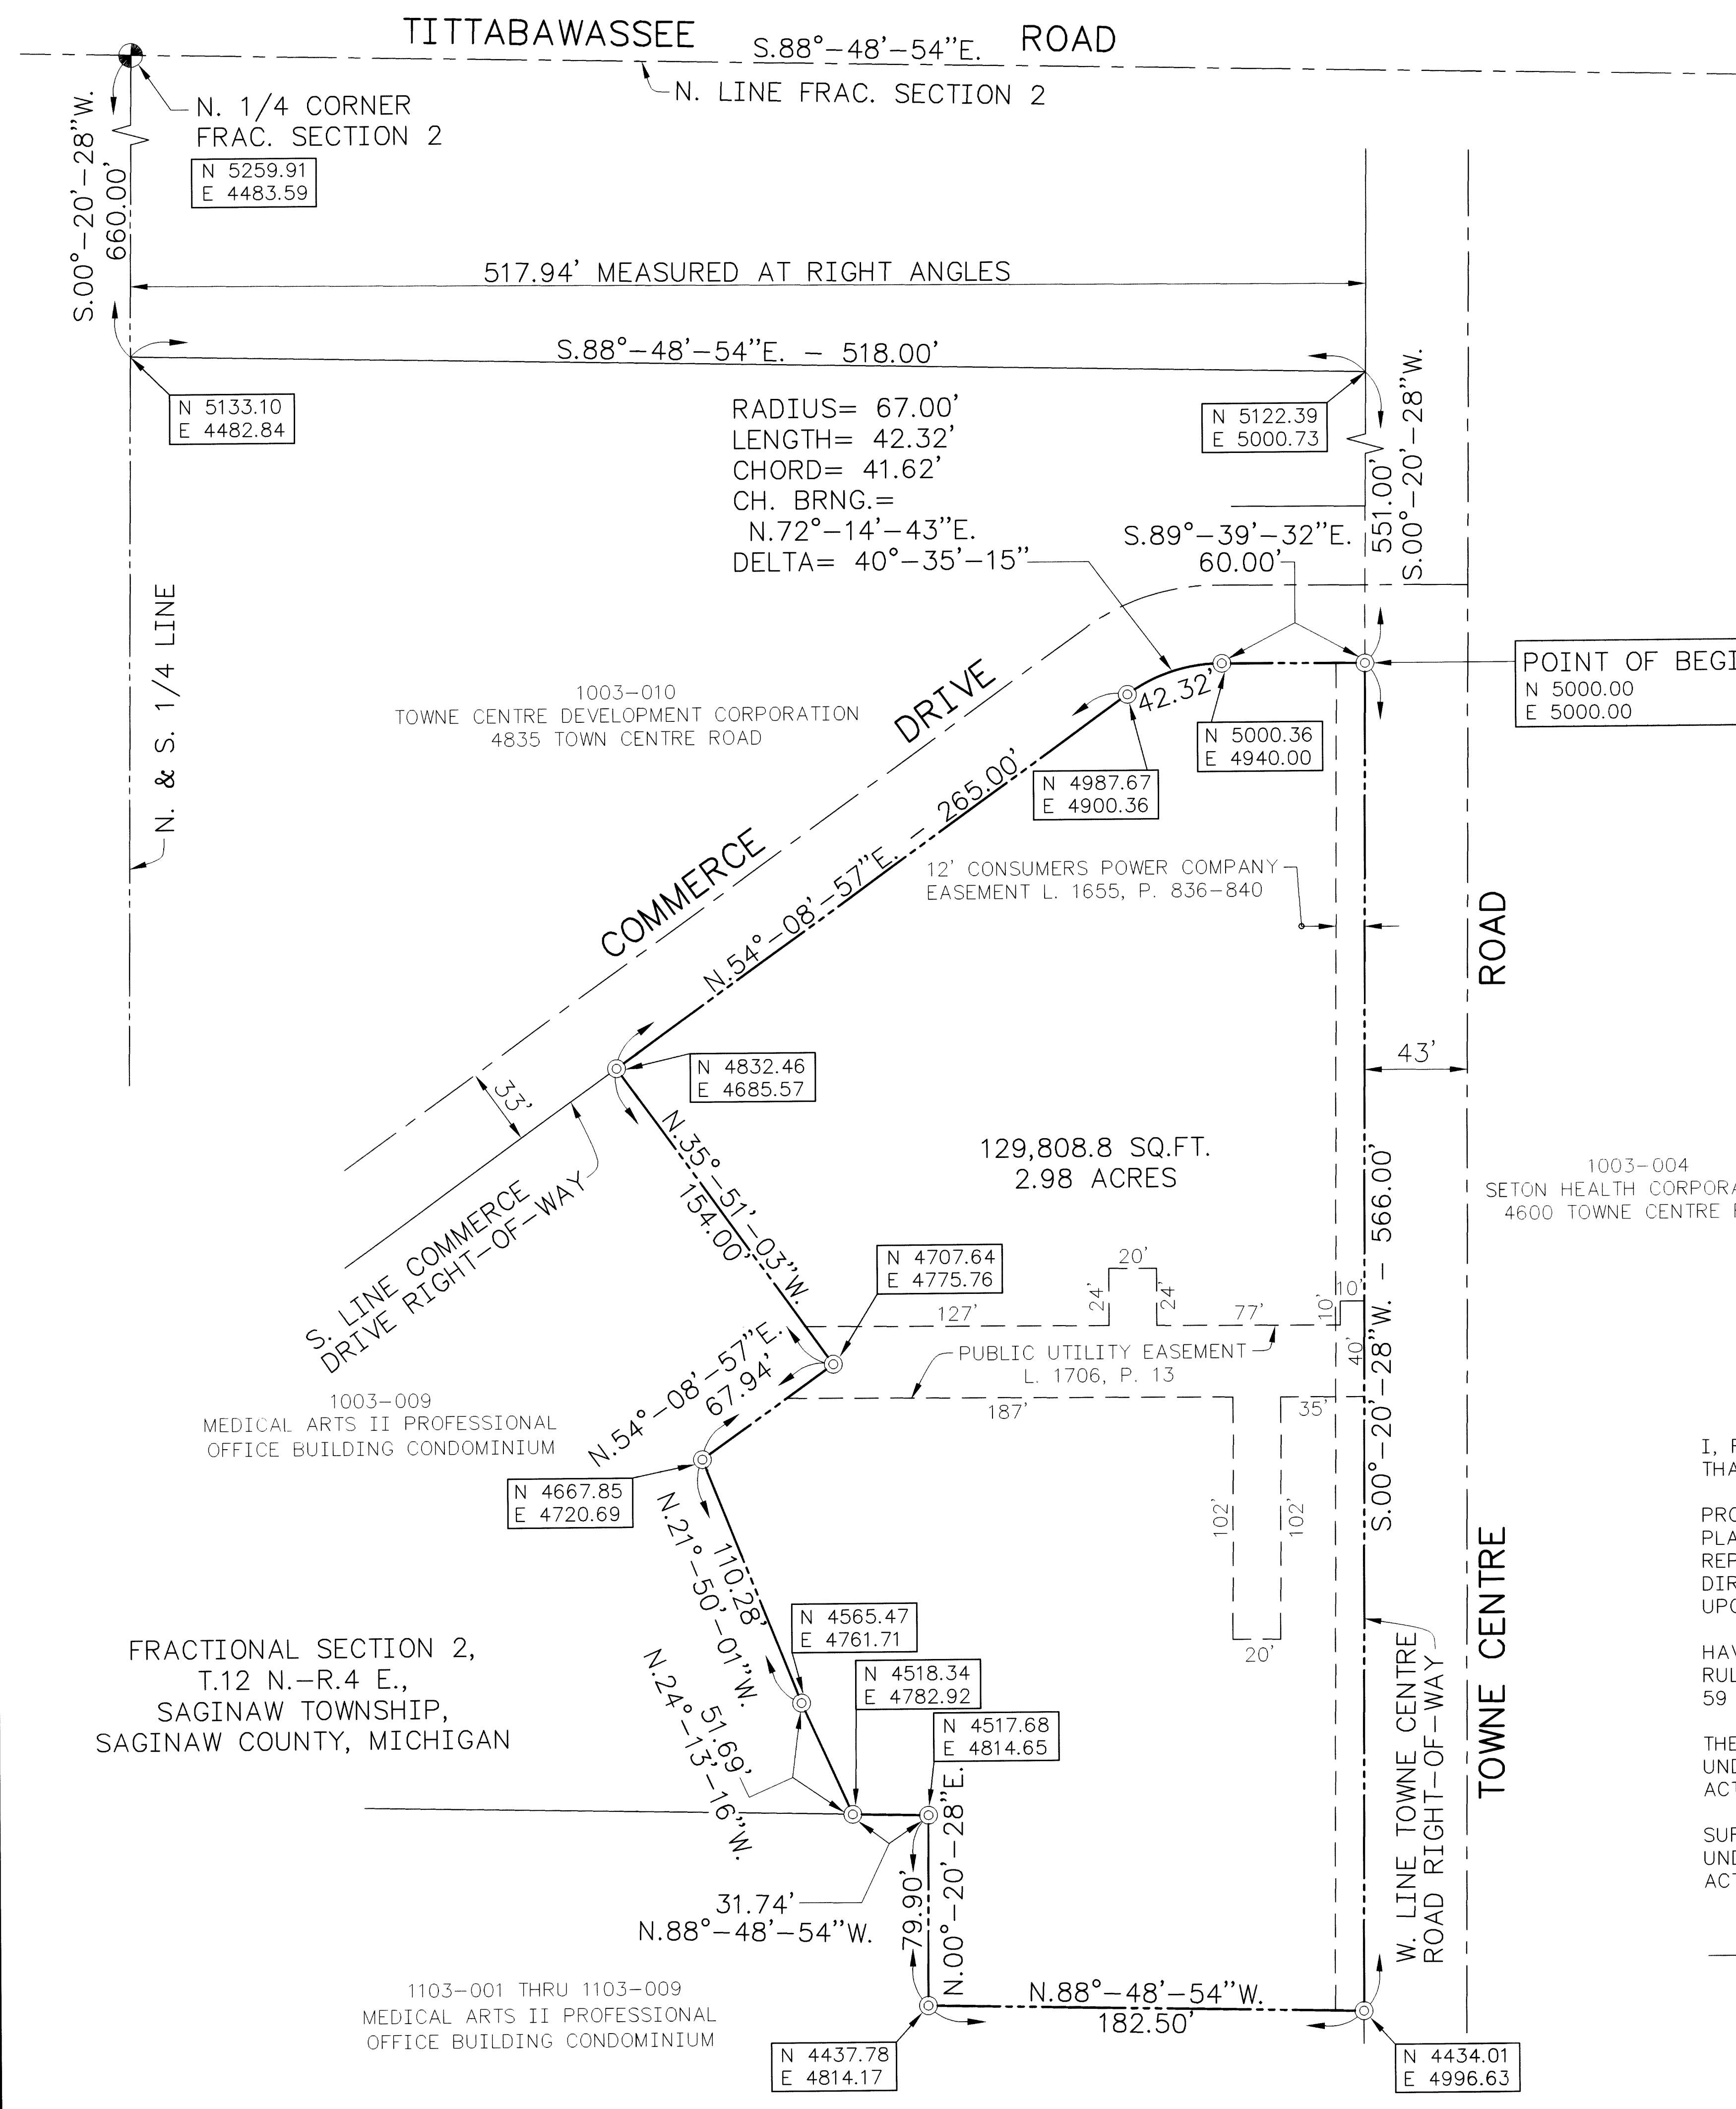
TITTABAWASSEE S.88°-48'-54"E. ROAD

N. LINE FRAC. SECTION 2

N. 1/4 CORNER FRAC. SECTION 2

N 5259.91
E 4483.59

S.00°-20'-28"W.
660.00'

517.94' MEASURED AT RIGHT ANGLES

S.88°-48'-54"E. - 518.00'

N 5133.10
E 4482.84

RADIUS= 67.00'
LENGTH= 42.32'
CHORD= 41.62'
CH. BRNG.=
N.72°-14'-43"E.
DELTA= 40°-35'-15"

N 5122.39
E 5000.73

S.00°-20'-28"W.
551.00'

S.89°-39'-32"E.
60.00'

POINT OF BEGI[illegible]
N 5000.00
E 5000.00

N. & S. 1/4 LINE

1003-010
TOWNE CENTRE DEVELOPMENT CORPORATION
4835 TOWN CENTRE ROAD

DRIVE

42.32'

N 5000.36
E 4940.00

N 4987.67
E 4900.36

COMMERCE

N.54°-08'-57"E. - 265.00'

12' CONSUMERS POWER COMPANY
EASEMENT L. 1655, P. 836-840

ROAD

43'

N 4832.46
E 4685.57

33'

129,808.8 SQ.FT.
2.98 ACRES

1003-004
SETON HEALTH CORPORA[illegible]
4600 TOWNE CENTRE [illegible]

S. LINE COMMERCE DRIVE RIGHT-OF-WAY

N.35°-51'-03"W.
154.00'

N 4707.64
E 4775.76

20'
24'
24'
127'
77'
10'
10'

S.00°-20'-28"W. - 566.00'

PUBLIC UTILITY EASEMENT
L. 1706, P. 13

40'

N.54°-08'-57"E.
67.94'

1003-009
MEDICAL ARTS II PROFESSIONAL
OFFICE BUILDING CONDOMINIUM

187'

35'

N 4667.85
E 4720.69

I, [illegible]
THA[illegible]

PRO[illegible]
PLA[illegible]
REF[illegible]
DIR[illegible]
UPO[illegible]

102'
102'

N.21°-50'-01"W.
110.28'

HAV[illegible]
RUL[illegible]
59 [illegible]

TOWNE CENTRE

FRACTIONAL SECTION 2,
T.12 N.-R.4 E.,
SAGINAW TOWNSHIP,
SAGINAW COUNTY, MICHIGAN

N 4565.47
E 4761.71

20'

N 4518.34
E 4782.92

N 4517.68
E 4814.65

N.24°-13'-16"W.
51.69'

W. LINE TOWNE CENTRE ROAD RIGHT-OF-WAY

THE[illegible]
UND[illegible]
ACT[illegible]

SUR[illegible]
UND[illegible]
ACT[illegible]

31.74'
N.88°-48'-54"W.

N.00°-20'-28"E.
79.90'

1103-001 THRU 1103-009
MEDICAL ARTS II PROFESSIONAL
OFFICE BUILDING CONDOMINIUM

N.88°-48'-54"W.
182.50'

N 4437.78
E 4814.17

N 4434.01
E 4996.63